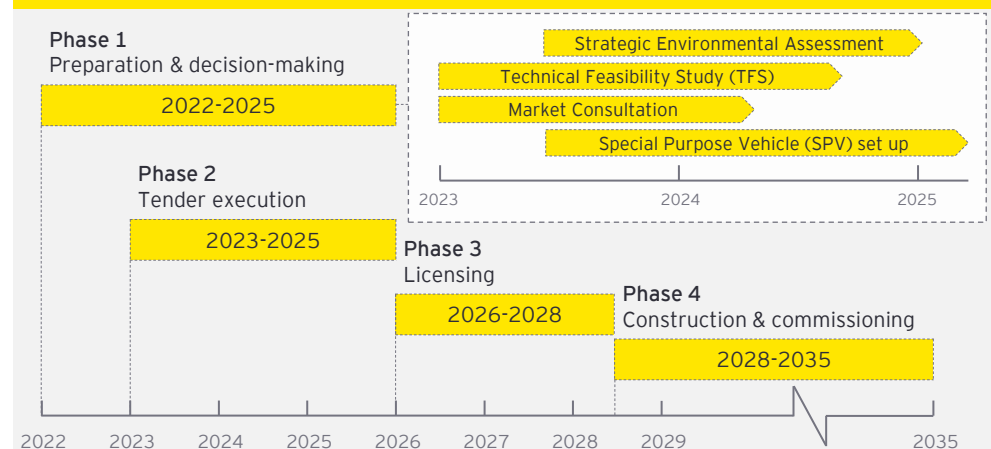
Phase 1
Preparation & decision-making

2022-2025

Strategic Environmental Assessment

Technical Feasibility Study (TFS)

Market Consultation

Special Purpose Vehicle (SPV) set up

2023
2024
2025

Phase 2
Tender execution

2023-2025

Phase 3
Licensing

2026-2028

Phase 4
Construction & commissioning

2028-2035

2022
2023
2024
2025
2026
2027
2028
2029
2035